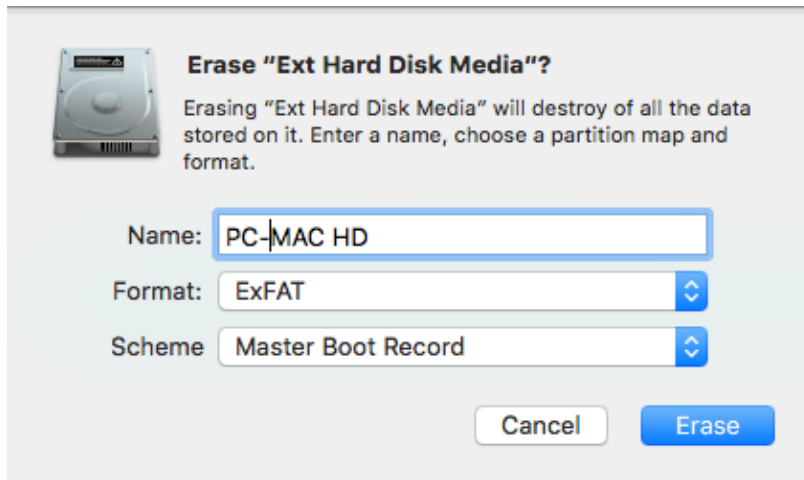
Erase "Ext Hard Disk Media"?

Erasing "Ext Hard Disk Media" will destroy of all the data stored on it. Enter a name, choose a partition map and format.

Name: PC-MAC HD

Format: ExFAT

Scheme Master Boot Record

Cancel

Erase